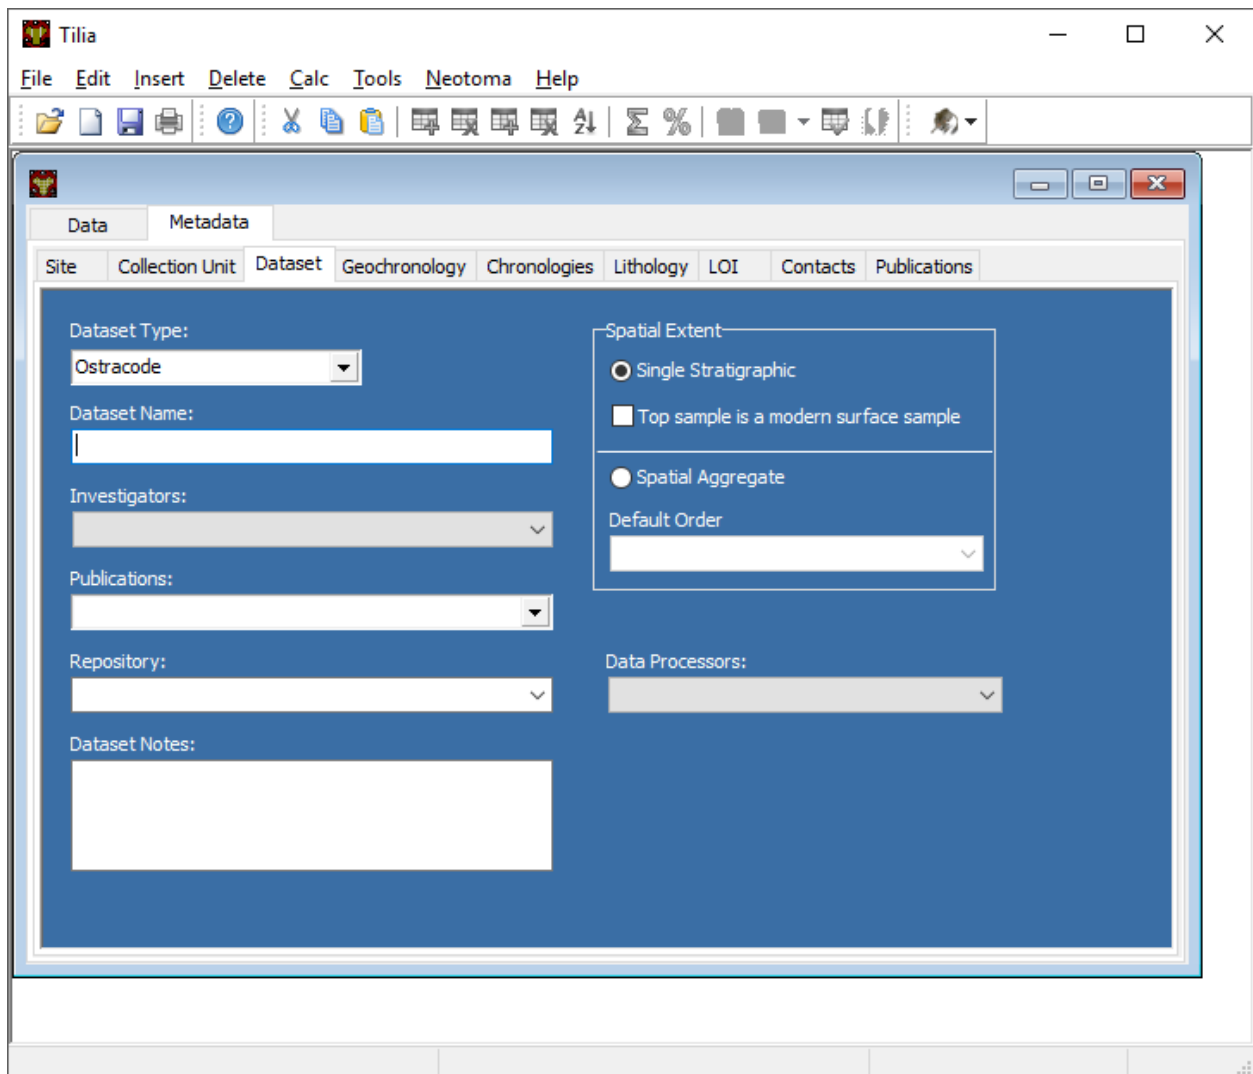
Tilia

File Edit Insert Delete Calc Tools Neotoma Help

Data Metadata

Site Collection Unit Dataset Geochronology Chronologies Lithology LOI Contacts Publications

Dataset Type:
Ostracode

Dataset Name:

Investigators:

Publications:

Repository:

Dataset Notes:

Spatial Extent
Single Stratigraphic
Top sample is a modern surface sample
Spatial Aggregate
Default Order

Data Processors: